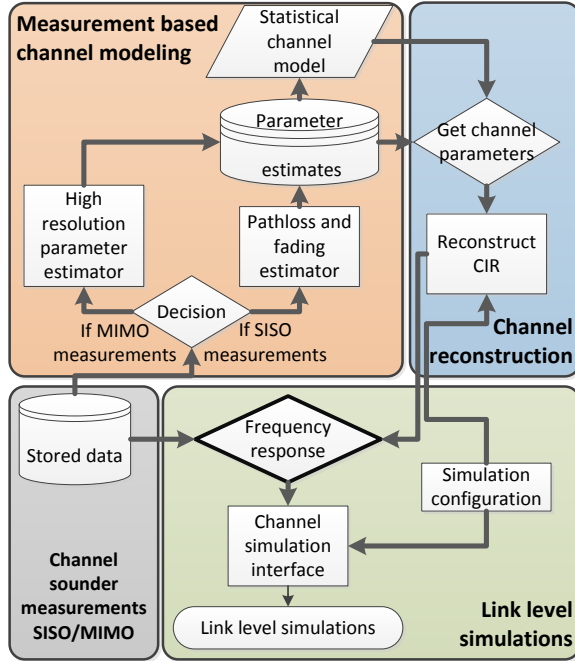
Measurement based channel modeling

Statistical channel model

Parameter estimates

High resolution parameter estimator

Pathloss and fading estimator

Decision

If MIMO measurements

If SISO measurements

Get channel parameters

Reconstruct CIR

Channel reconstruction

Stored data

Frequency response

Simulation configuration

Channel simulation interface

Link level simulations

Channel sounder measurements SISO/MIMO

Link level simulations